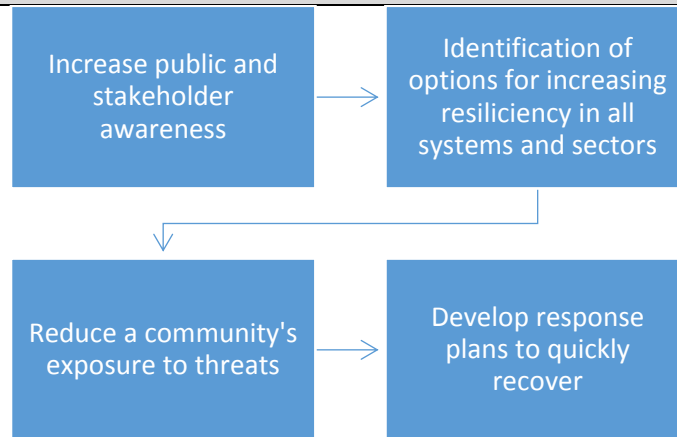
Increase public and stakeholder awareness

Identification of options for increasing resiliciency in all systems and sectors

Reduce a community's exposure to threats

Develop response plans to quickly recover